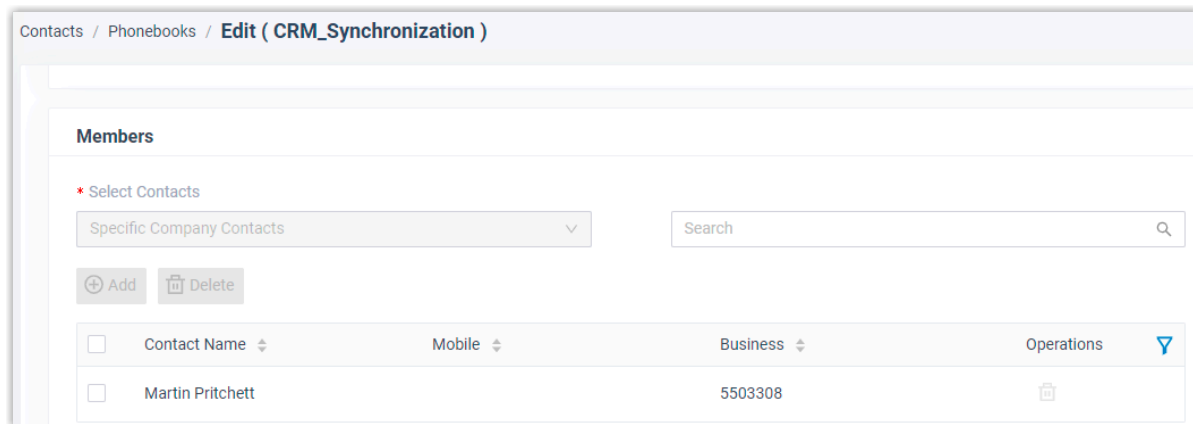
Contacts / Phonebooks / Edit ( CRM_Synchronization )

Members

* Select Contacts

Specific Company Contacts

Search

Add Delete

| | Contact Name | Mobile | Business | Operations |
|---|---|---|---|---|
| | Martin Pritchett | | 5503308 | |